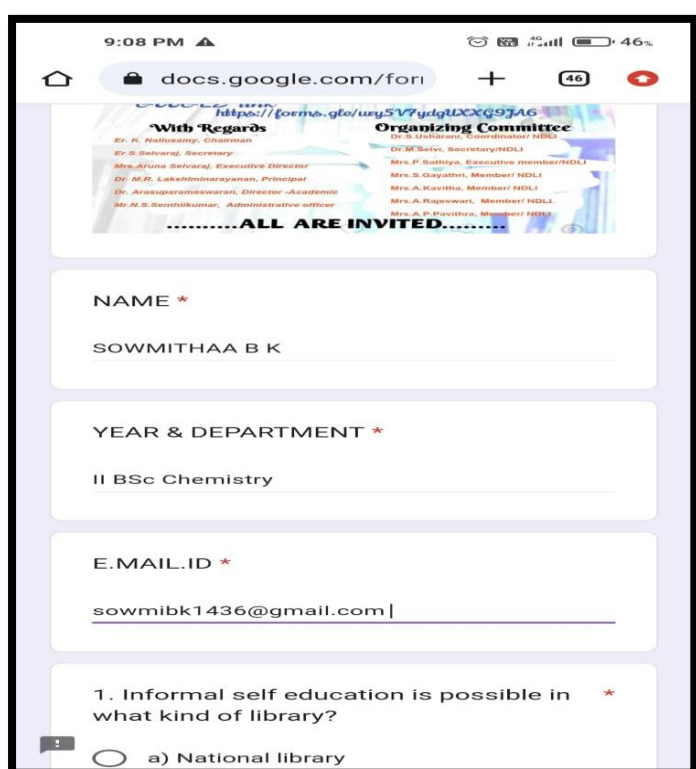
9:08 PM

46%

docs.google.com/for

46

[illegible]
https://forms.gle/uey5V7ydgUXXG9JA6

With Regards
Er. K. Nallusamy, Chairman
Er.S.Selvaraj, Secretary
Mrs.Aruna Selvaraj, Executive Director
Dr. M.R. Lakshiminarayanan, Principal
Dr. Arasuparameswaran, Director -Academic
Mr.N.S.Senthilkumar, Administrative officer

Organizing Committee
Dr.S.Usharani, Coordinator/ NDLI
Dr.M.Selvi, Secretary/NDLI
Mrs.P.Sathiya, Executive member/NDLI
Mrs.S.Gayathri, Member/ NDLI
Mrs.A.Kavitha, Member/ NDLI
Mrs.A.Rajeswari, Member/ NDLI
Mrs.A.P.Pavithra, Member/ NDLI

..........ALL ARE INVITED........

NAME *

SOWMITHAA B K

YEAR & DEPARTMENT *

II BSc Chemistry

E.MAIL.ID *

sowmibk1436@gmail.com

1. Informal self education is possible in what kind of library? *

a) National library